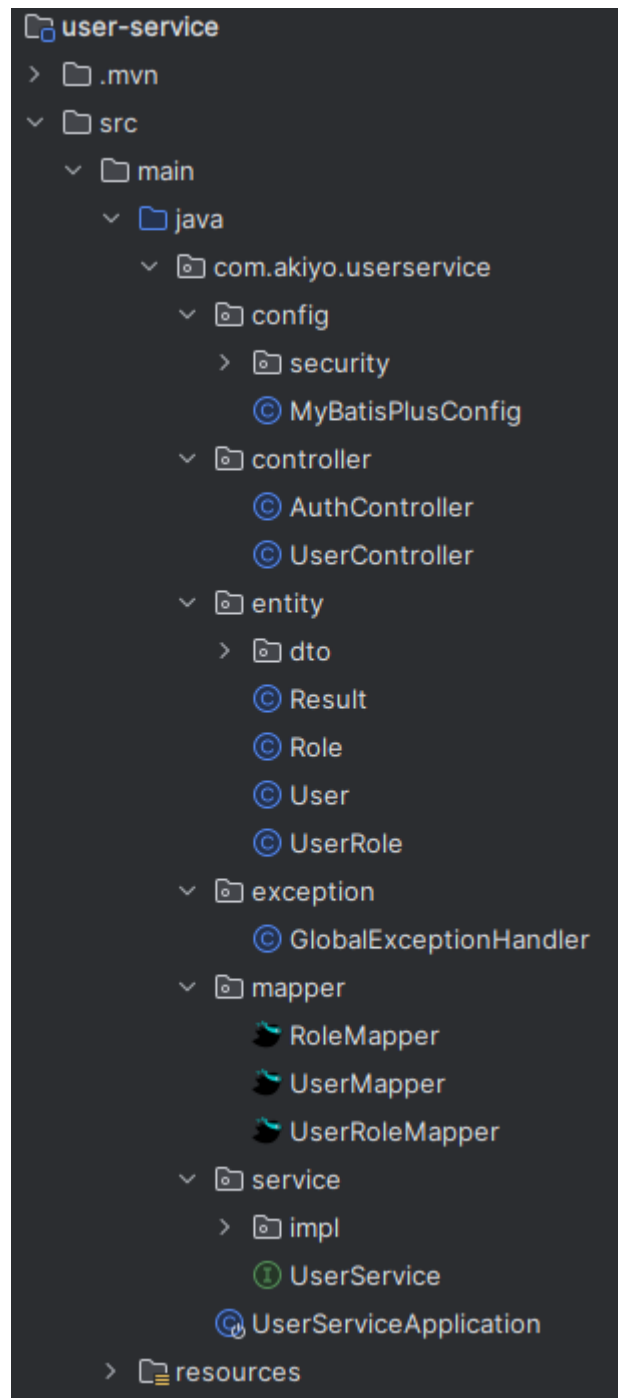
user-service
.mvn
src
main
java
com.akiyo.userservice
config
security
MyBatisPlusConfig
controller
AuthController
UserController
entity
dto
Result
Role
User
UserRole
exception
GlobalExceptionHandler
mapper
RoleMapper
UserMapper
UserRoleMapper
service
impl
UserService
UserServiceApplication
resources